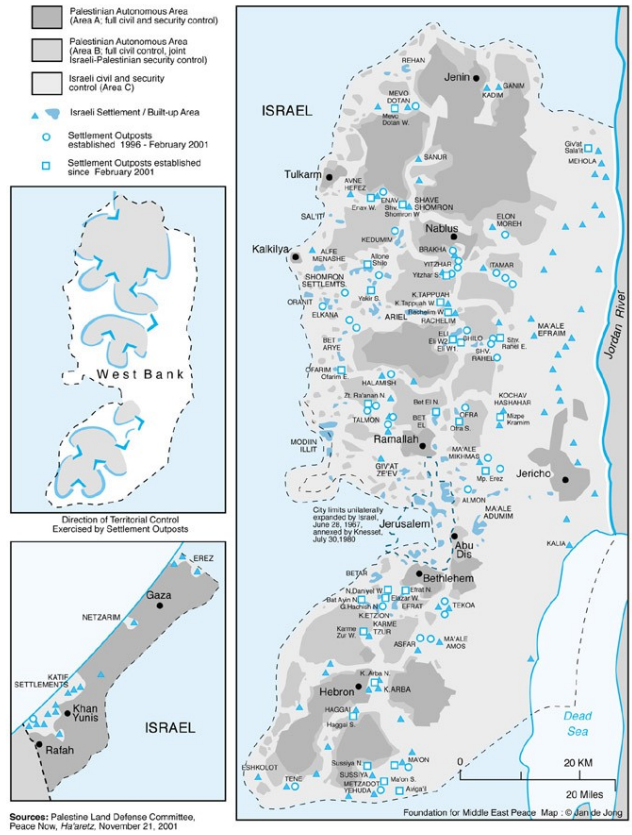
Palestinian Autonomous Area (Area A; full civil and security control)

Palestinian Autonomous Area (Area B; full civil control, joint Israeli-Palestinian security control)

Israeli civil and security control (Area C)

Israeli Settlement / Built-up Area

Settlement Outposts established 1996 - February 2001

Settlement Outposts established since February 2001

West Bank

Direction of Territorial Control Exercised by Settlement Outposts

EREZ

Gaza

NETZARIM

KATIF SETTLEMENTS

Khan Yunis

ISRAEL

Rafah

Sources: Palestine Land Defense Committee, Peace Now, Ha'aretz, November 21, 2001

ISRAEL

REHAN

Jenin

GANIM

KADIM

MEVO DOTAN

Mevo Dotan W.

SANUR

Giv'at Sala'it

MEHOLA

Tulkarm

AVNE HEFEZ

ENAV

Enav W.

Shv. Shomron W.

SHAVE SHOMRON

SAL'IT

Nablus

ELON MOREH

Kalkilya

KEDUMIM

BRAKHA

ALFE MENASHE

Allone Shilo

YITZHAR

Yitzhar S.

ITAMAR

SHOMRON SETTLEMENTS

K.TAPPUAH

K. Tappuah W.

Yakir S.

ORANIT

Bracha W.

RACHELIM

ELKANA

ARIEL

ELI

MA'ALE EFRAIM

Eli W2

Eli W1

SHILO

Shv. Rahel E.

BET ARYE

SHV. RAHEL

Jordan River

OFARIM

Ofarim E.

HALAMISH

KOCHAV HASHAHAR

Zt. Ra'anan N.

Bet El N.

TALMON

BET EL

OFRA

Mizpe Kramim

Ofra S.

MODIIN ILLIT

Ramallah

MA'ALE MIKHMAS

Jericho

GIV'AT ZE'EV

Mp. Erez

ALMON

City limits unilaterally expanded by Israel, June 28, 1967, annexed by Knesset, July 30,1980

Jerusalem

MA'ALE ADUMIM

Abu Dis

KALIA

BETAR

N.Daniyel W.

Bethlehem

Bat Ayin N.

Efrat W.

G.Hacham N.

EFRAT

TEKOA

KETZION

KARME TZUR

Karme Zur W.

ASFAR

MA'ALE AMOS

K. Arba N.

Hebron

K.ARBA

HAGGAI

Haggai S.

Dead Sea

ESHKOLOT

MA'ON

TENE

Sussiya N.

SUSSIYA

Ma'on S.

METZADOT YEHUDA

Avigai'l

0

20 KM

20 Miles

Foundation for Middle East Peace Map : © Jan de Jong